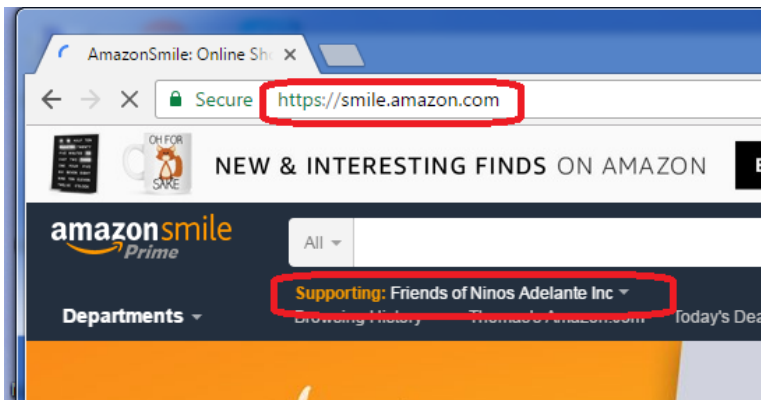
AmazonSmile: Online Sh

Secure https://smile.amazon.com

OH FOR SAKE

NEW & INTERESTING FINDS ON AMAZON

amazonsmile Prime

All

Supporting: Friends of Ninos Adelante Inc

Departments

Browsing History

Thomas's Amazon.com

Today's Dea